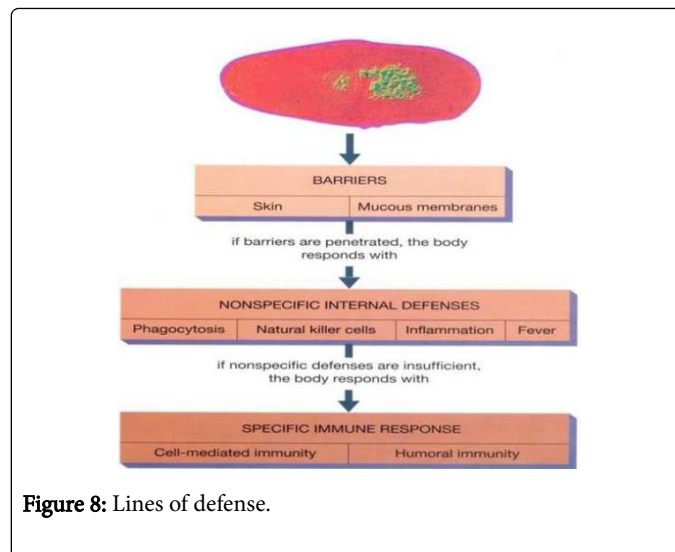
BARRIERS

Skin | Mucous membranes

if barriers are penetrated, the body responds with

NONSPECIFIC INTERNAL DEFENSES

Phagocytosis | Natural killer cells | Inflammation | Fever

if nonspecific defenses are insufficient, the body responds with

SPECIFIC IMMUNE RESPONSE

Cell-mediated immunity | Humoral immunity

Figure 8: Lines of defense.